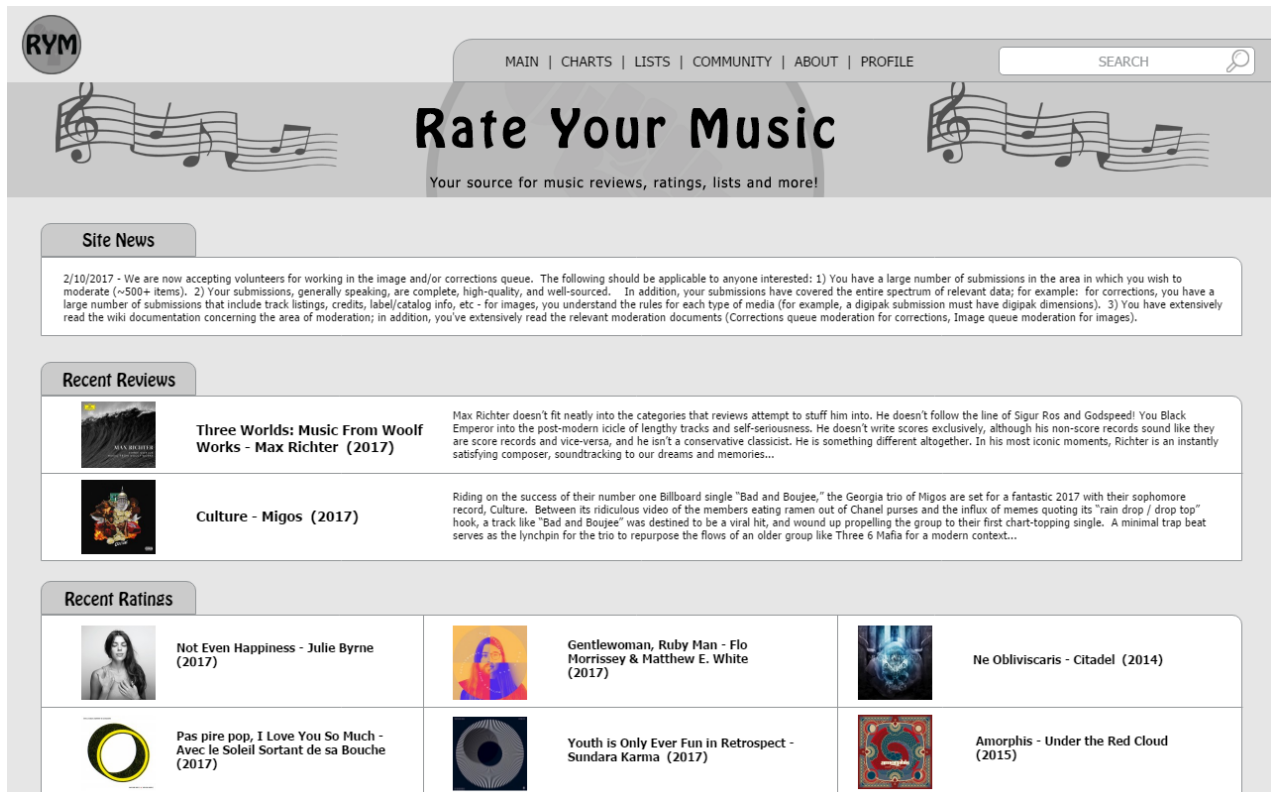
RYM

MAIN | CHARTS | LISTS | COMMUNITY | ABOUT | PROFILE

SEARCH

Rate Your Music

Your source for music reviews, ratings, lists and more!

Site News

2/10/2017 - We are now accepting volunteers for working in the image and/or corrections queue. The following should be applicable to anyone interested: 1) You have a large number of submissions in the area in which you wish to moderate (~500+ items). 2) Your submissions, generally speaking, are complete, high-quality, and well-sourced. In addition, your submissions have covered the entire spectrum of relevant data; for example: for corrections, you have a large number of submissions that include track listings, credits, label/catalog info, etc - for images, you understand the rules for each type of media (for example, a digipak submission must have digipak dimensions). 3) You have extensively read the wiki documentation concerning the area of moderation; in addition, you've extensively read the relevant moderation documents (Corrections queue moderation for corrections, Image queue moderation for images).

Recent Reviews

Three Worlds: Music From Woolf Works - Max Richter (2017)

Max Richter doesn't fit neatly into the categories that reviews attempt to stuff him into. He doesn't follow the line of Sigur Ros and Godspeed! You Black Emperor into the post-modern icicle of lengthy tracks and self-seriousness. He doesn't write scores exclusively, although his non-score records sound like they are score records and vice-versa, and he isn't a conservative classicist. He is something different altogether. In his most iconic moments, Richter is an instantly satisfying composer, soundtracking to our dreams and memories...

Culture - Migos (2017)

Riding on the success of their number one Billboard single "Bad and Boujee," the Georgia trio of Migos are set for a fantastic 2017 with their sophomore record, Culture. Between its ridiculous video of the members eating ramen out of Chanel purses and the influx of memes quoting its "rain drop / drop top" hook, a track like "Bad and Boujee" was destined to be a viral hit, and wound up propelling the group to their first chart-topping single. A minimal trap beat serves as the lynchpin for the trio to repurpose the flows of an older group like Three 6 Mafia for a modern context...

Recent Ratings

Not Even Happiness - Julie Byrne (2017)

Gentlewoman, Ruby Man - Flo Morrissey & Matthew E. White (2017)

Ne Obliviscaris - Citadel (2014)

Pas pire pop, I Love You So Much - Avec le Soleil Sortant de sa Bouche (2017)

Youth is Only Ever Fun in Retrospect - Sundara Karma (2017)

Amorphis - Under the Red Cloud (2015)